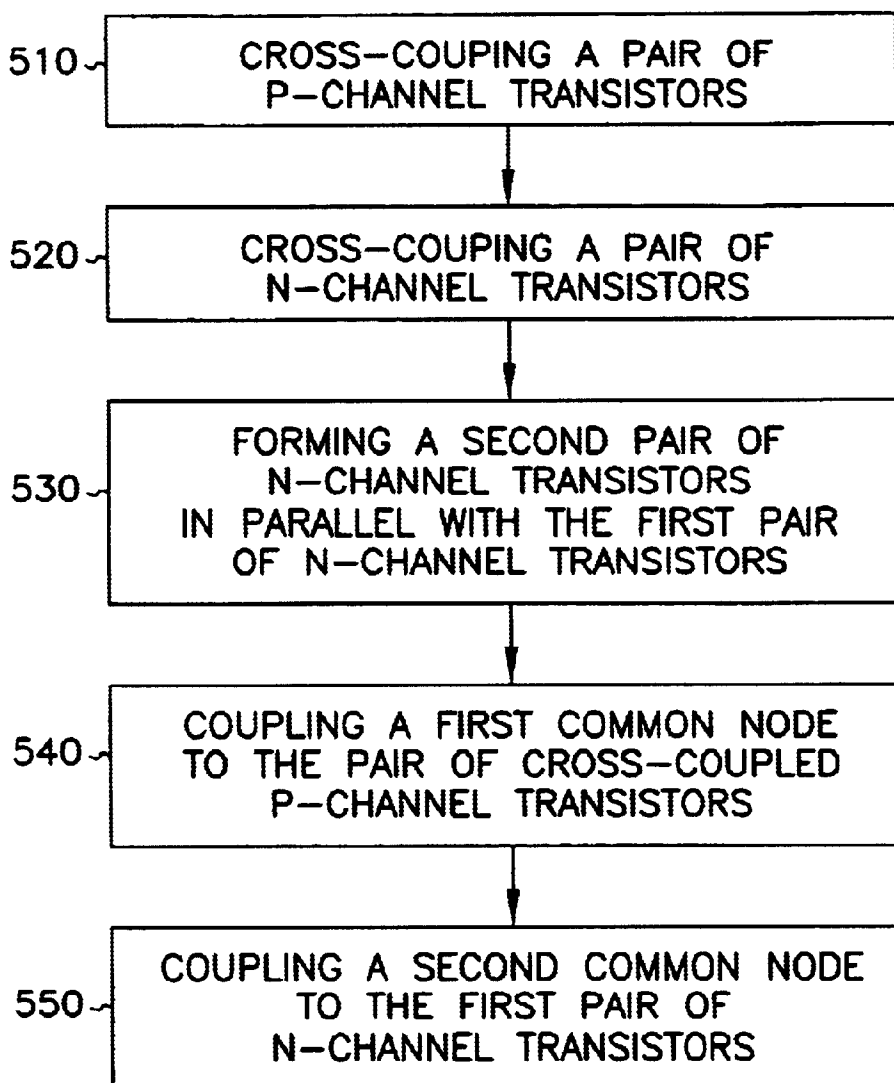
510 CROSS-COUPING A PAIR OF P-CHANNEL TRANSISTORS

520 CROSS-COUPING A PAIR OF N-CHANNEL TRANSISTORS

530 FORMING A SECOND PAIR OF N-CHANNEL TRANSISTORS IN PARALLEL WITH THE FIRST PAIR OF N-CHANNEL TRANSISTORS

540 COUPLING A FIRST COMMON NODE TO THE PAIR OF CROSS-COUPLED P-CHANNEL TRANSISTORS

550 COUPLING A SECOND COMMON NODE TO THE FIRST PAIR OF N-CHANNEL TRANSISTORS